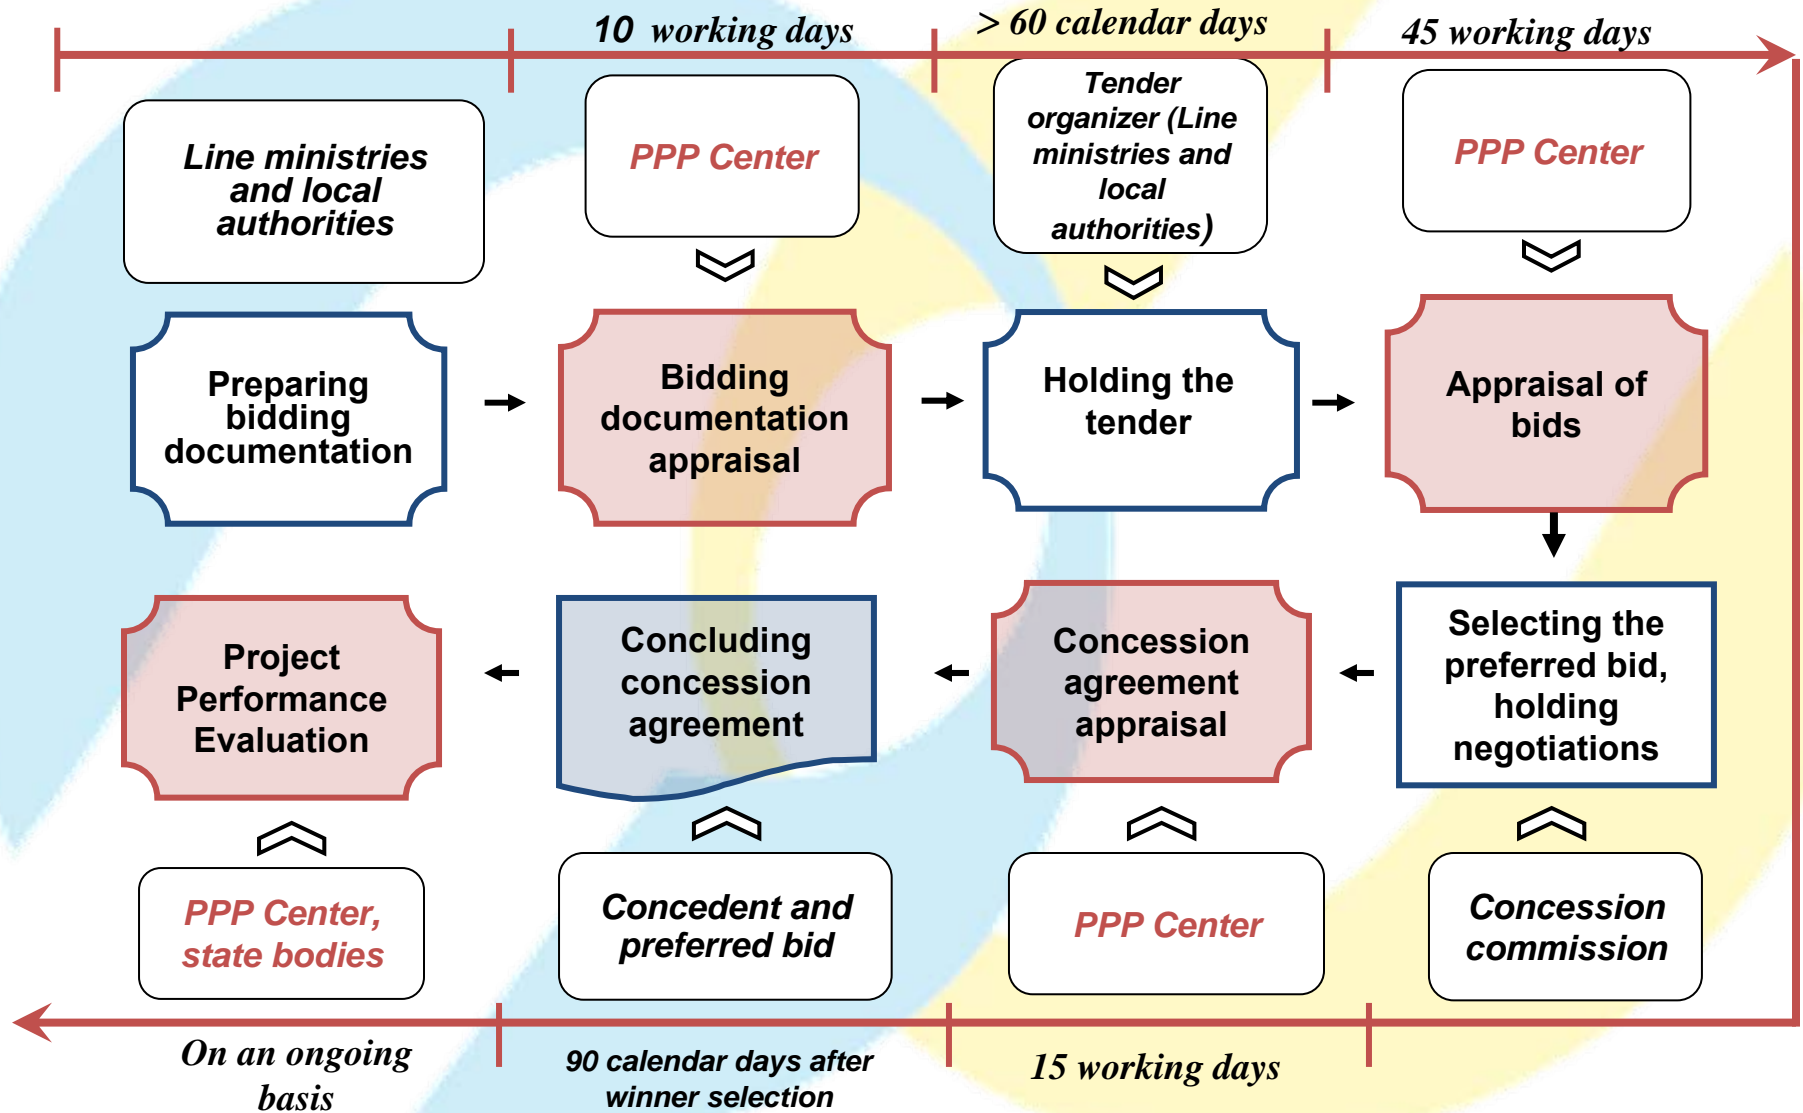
10 working days

> 60 calendar days

45 working days

Line ministries and local authorities

PPP Center

Tender organizer (Line ministries and local authorities)

PPP Center

Preparing bidding documentation

Bidding documentation appraisal

Holding the tender

Appraisal of bids

Project Performance Evaluation

Concluding concession agreement

Concession agreement appraisal

Selecting the preferred bid, holding negotiations

PPP Center, state bodies

Concedent and preferred bid

PPP Center

Concession commission

On an ongoing basis

90 calendar days after winner selection

15 working days